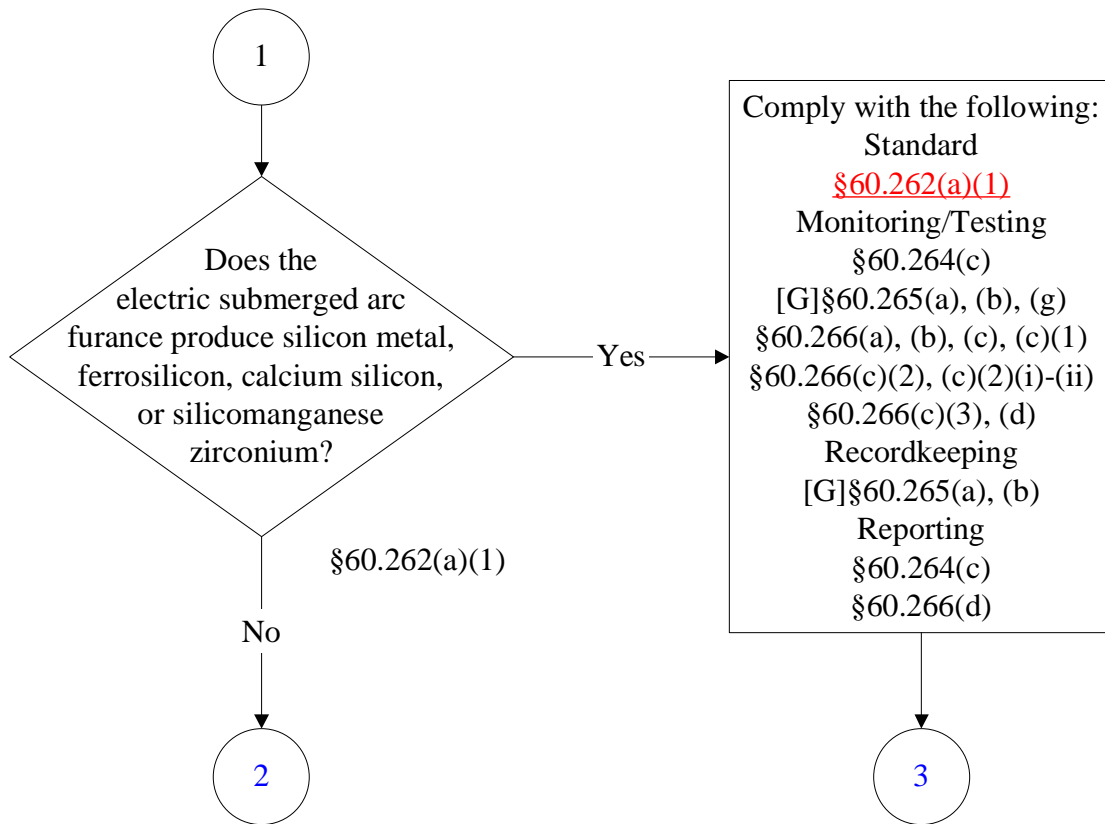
1

Does the electric submerged arc furance produce silicon metal, ferrosilicon, calcium silicon, or silicomanganese zirconium?

Yes

Comply with the following:
Standard
§60.262(a)(1)
Monitoring/Testing
§60.264(c)
[G]§60.265(a), (b), (g)
§60.266(a), (b), (c), (c)(1)
§60.266(c)(2), (c)(2)(i)-(ii)
§60.266(c)(3), (d)
Recordkeeping
[G]§60.265(a), (b)
Reporting
§60.264(c)
§60.266(d)

§60.262(a)(1)

No

2

3